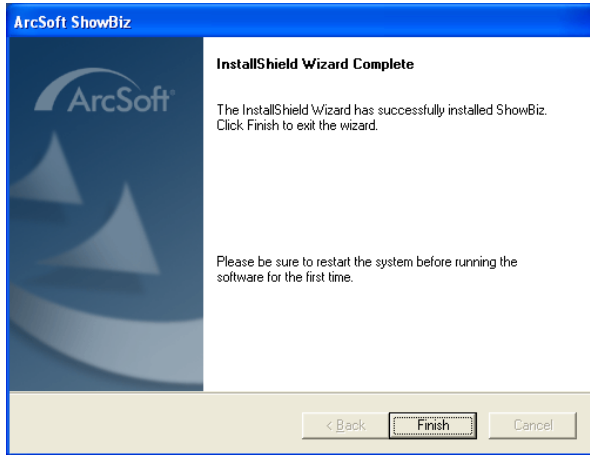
ArcSoft ShowBiz

ArcSoft

InstallShield Wizard Complete

The InstallShield Wizard has successfully installed ShowBiz. Click Finish to exit the wizard.

Please be sure to restart the system before running the software for the first time.

< Back

Finish

Cancel